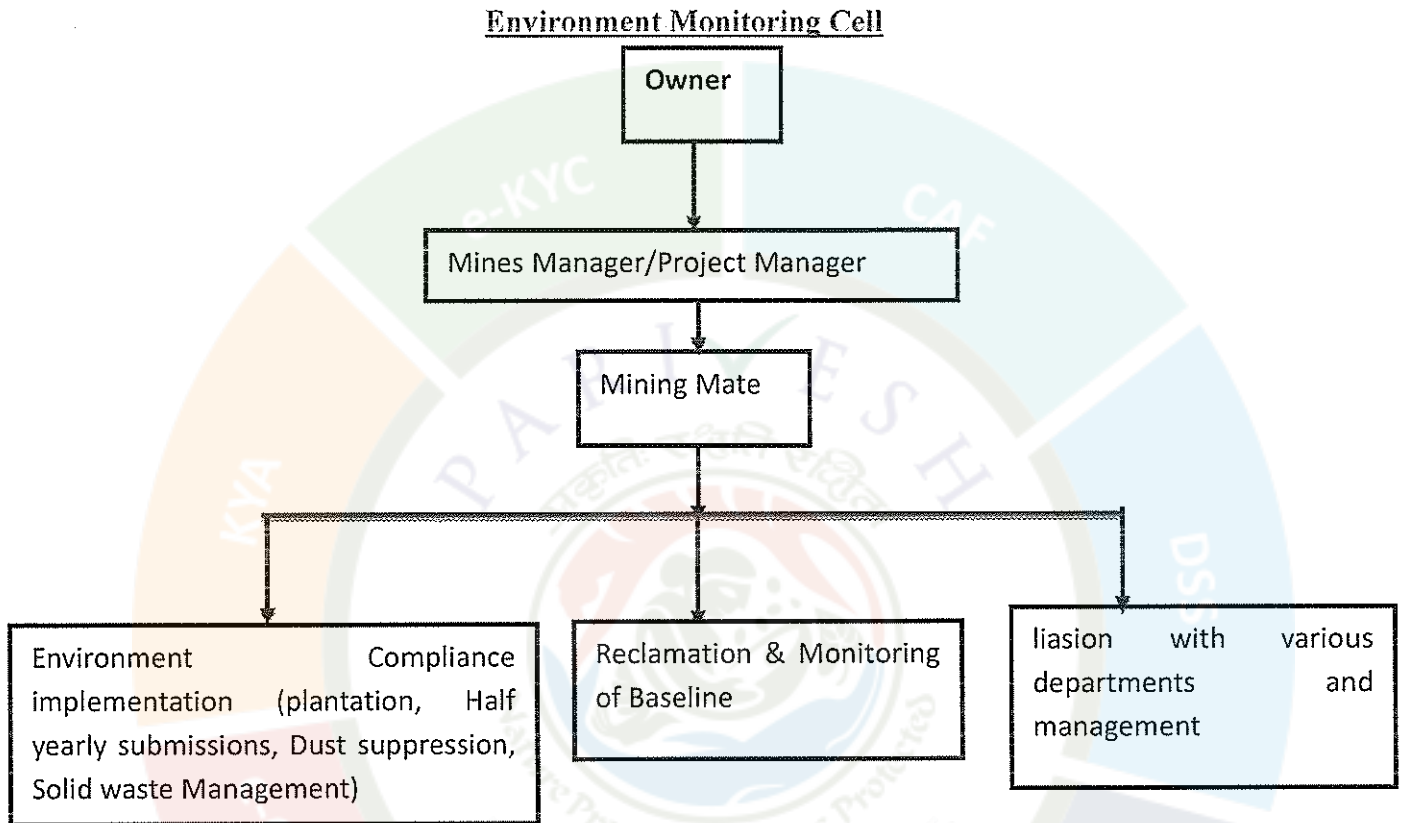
Environment Monitoring Cell

Owner

Mines Manager/Project Manager

Mining Mate

Environment Compliance implementation (plantation, Half yearly submissions, Dust suppression, Solid waste Management)

Reclamation & Monitoring of Baseline

liasion with various departments and management

e-KYC

CAF

KYA

DSC

PARIVESH